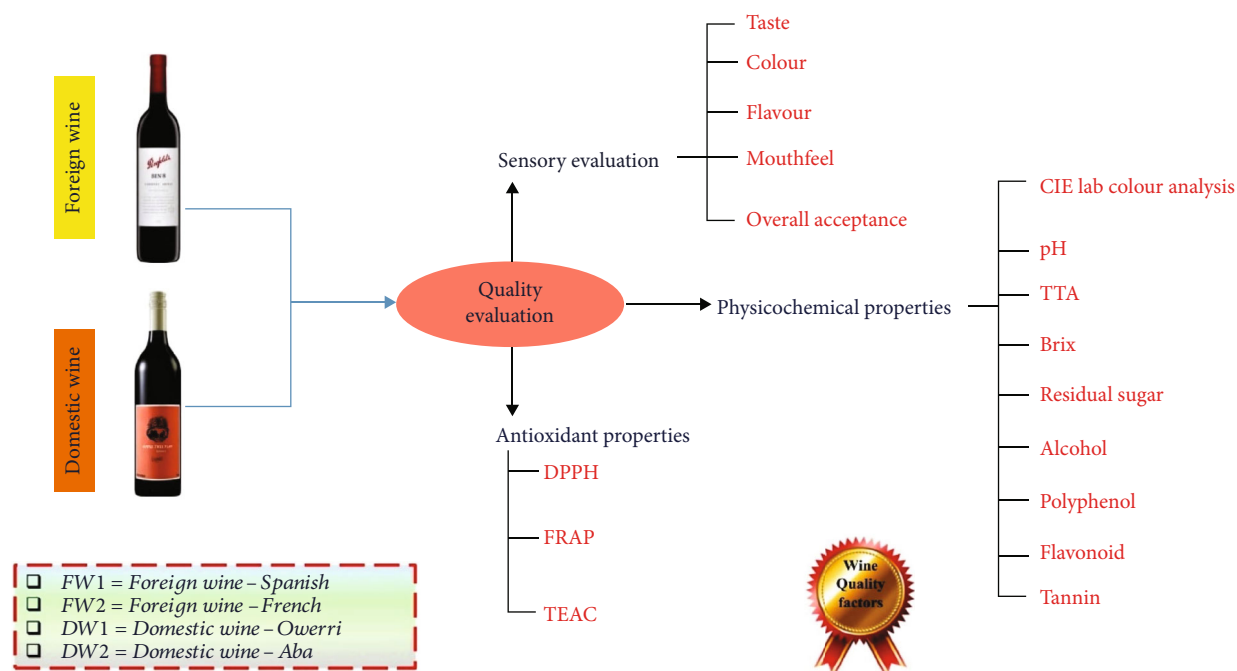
Foreign wine

Domestic wine

Quality evaluation

Sensory evaluation

Taste
Colour
Flavour
Mouthfeel
Overall acceptance

Physicochemical properties

CIE lab colour analysis
pH
TTA
Brix
Residual sugar
Alcohol
Polyphenol
Flavonoid
Tannin

Antioxidant properties

DPPH
FRAP
TEAC

FW1 = Foreign wine – Spanish
FW2 = Foreign wine – French
DW1 = Domestic wine – Owerri
DW2 = Domestic wine – Aba

Wine Quality factors